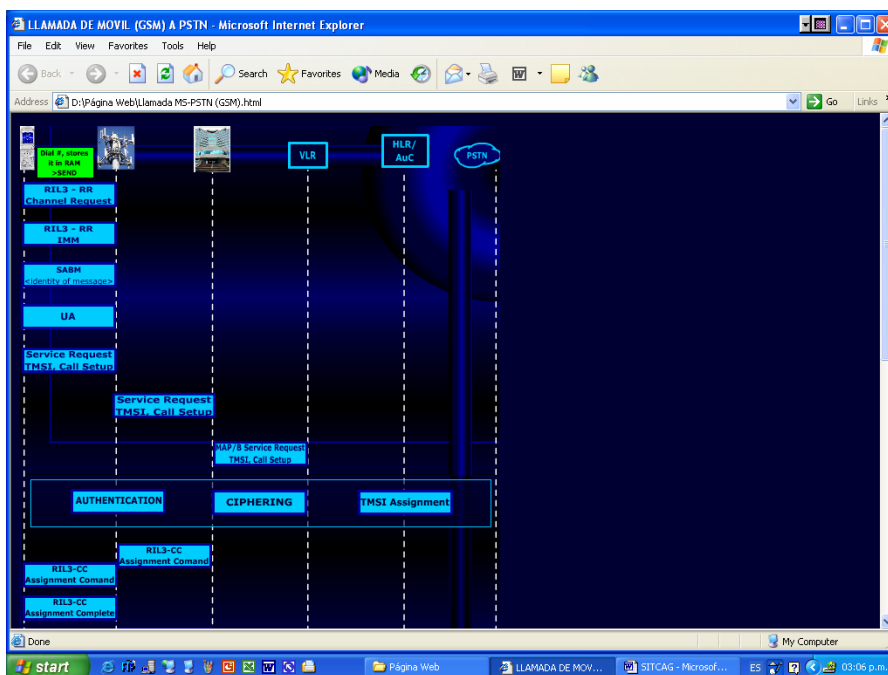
LLAMADA DE MOVIL (GSM) A PSTN - Microsoft Internet Explorer

File Edit View Favorites Tools Help

Back Search Favorites Media

Address D:\Página Web\Llamada MS-PSTN (GSM).html Go Links

Dial #, stores it in RAM >SEND

VLR

HLR/ AuC

PSTN

RIL3 - RR Channel Request

RIL3 - RR IMM

SABM <identity of message>

UA

Service Request TMSI, Call Setup

Service Request TMSI, Call Setup

MAP/B Service Request TMSI, Call Setup

AUTHENTICATION

CIPHERING

TMSI Assignment

RIL3-CC Assignment Comand

RIL3-CC Assignment Comand

RIL3-CC Assignment Complete

Done

My Computer

start

Página Web

LLAMADA DE MOV...

SITCAG - Microsof...

ES 03:06 p.m.